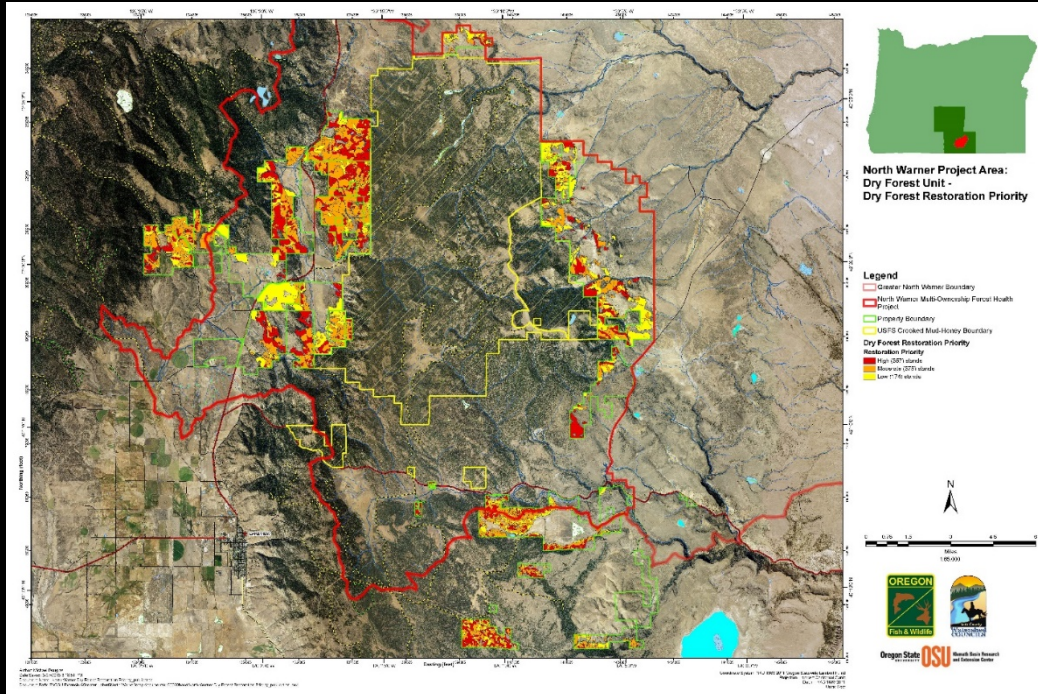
North Warner Project Area:
Dry Forest Unit -
Dry Forest Restoration Priority

Legend
Greater North Warner Boundary
North Warner Multi-Ownership Forest Health Project
Property Boundary
USFS Crooked Mud-Honey Boundary
Dry Forest Restoration Priority
Restoration Priority
High (387) stands
Moderate (375) stands
Low (176) stands

N

Miles

OREGON
Fish & Wildlife

Oregon State University OSU
Klamath Basin Research and Extension Center

Easting (feet)
Northing (feet)

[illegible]